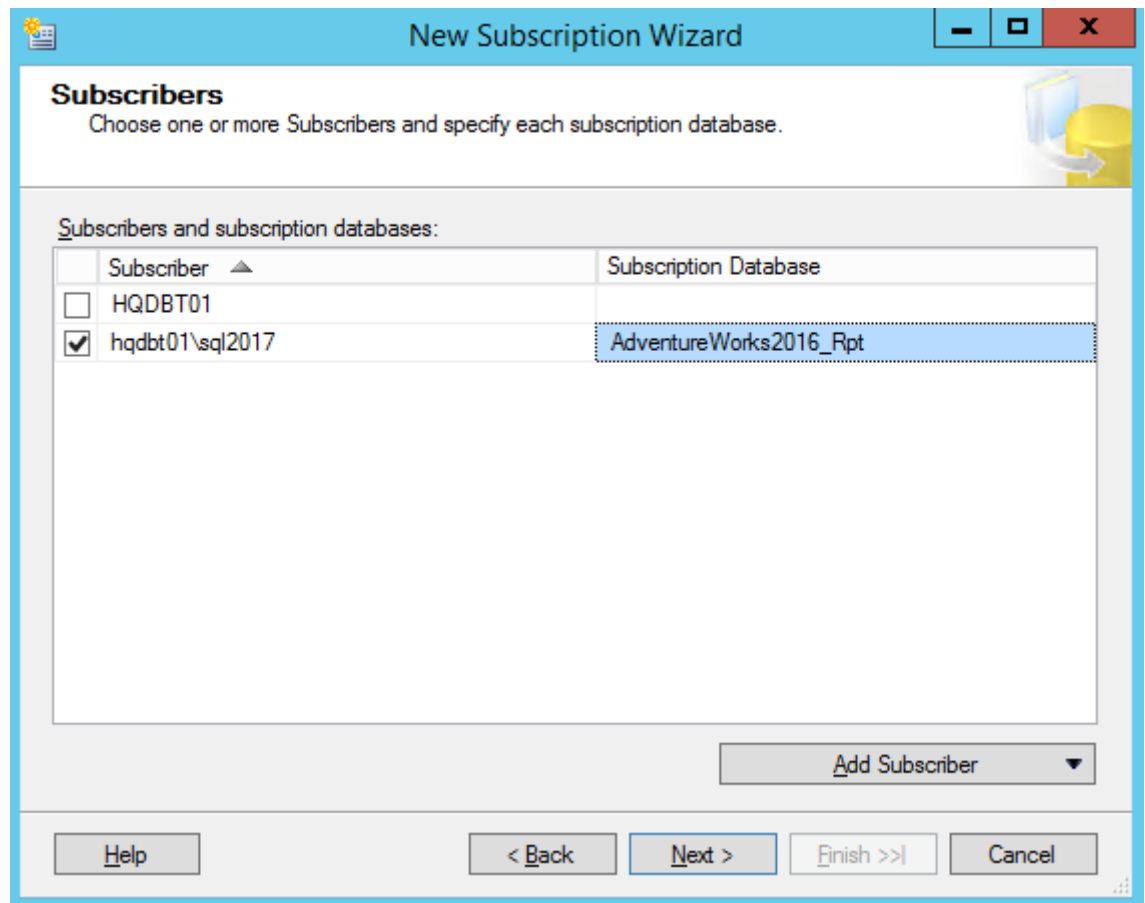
New Subscription Wizard

**Subscribers**
Choose one or more Subscribers and specify each subscription database.

Subscribers and subscription databases:

| | Subscriber | Subscription Database |
|---|---|---|
| ☐ | HQDBT01 | |
| ☑ | hqdbt01\sql2017 | AdventureWorks2016_Rpt |

Add Subscriber

Help
< Back
Next >
Finish >>|
Cancel